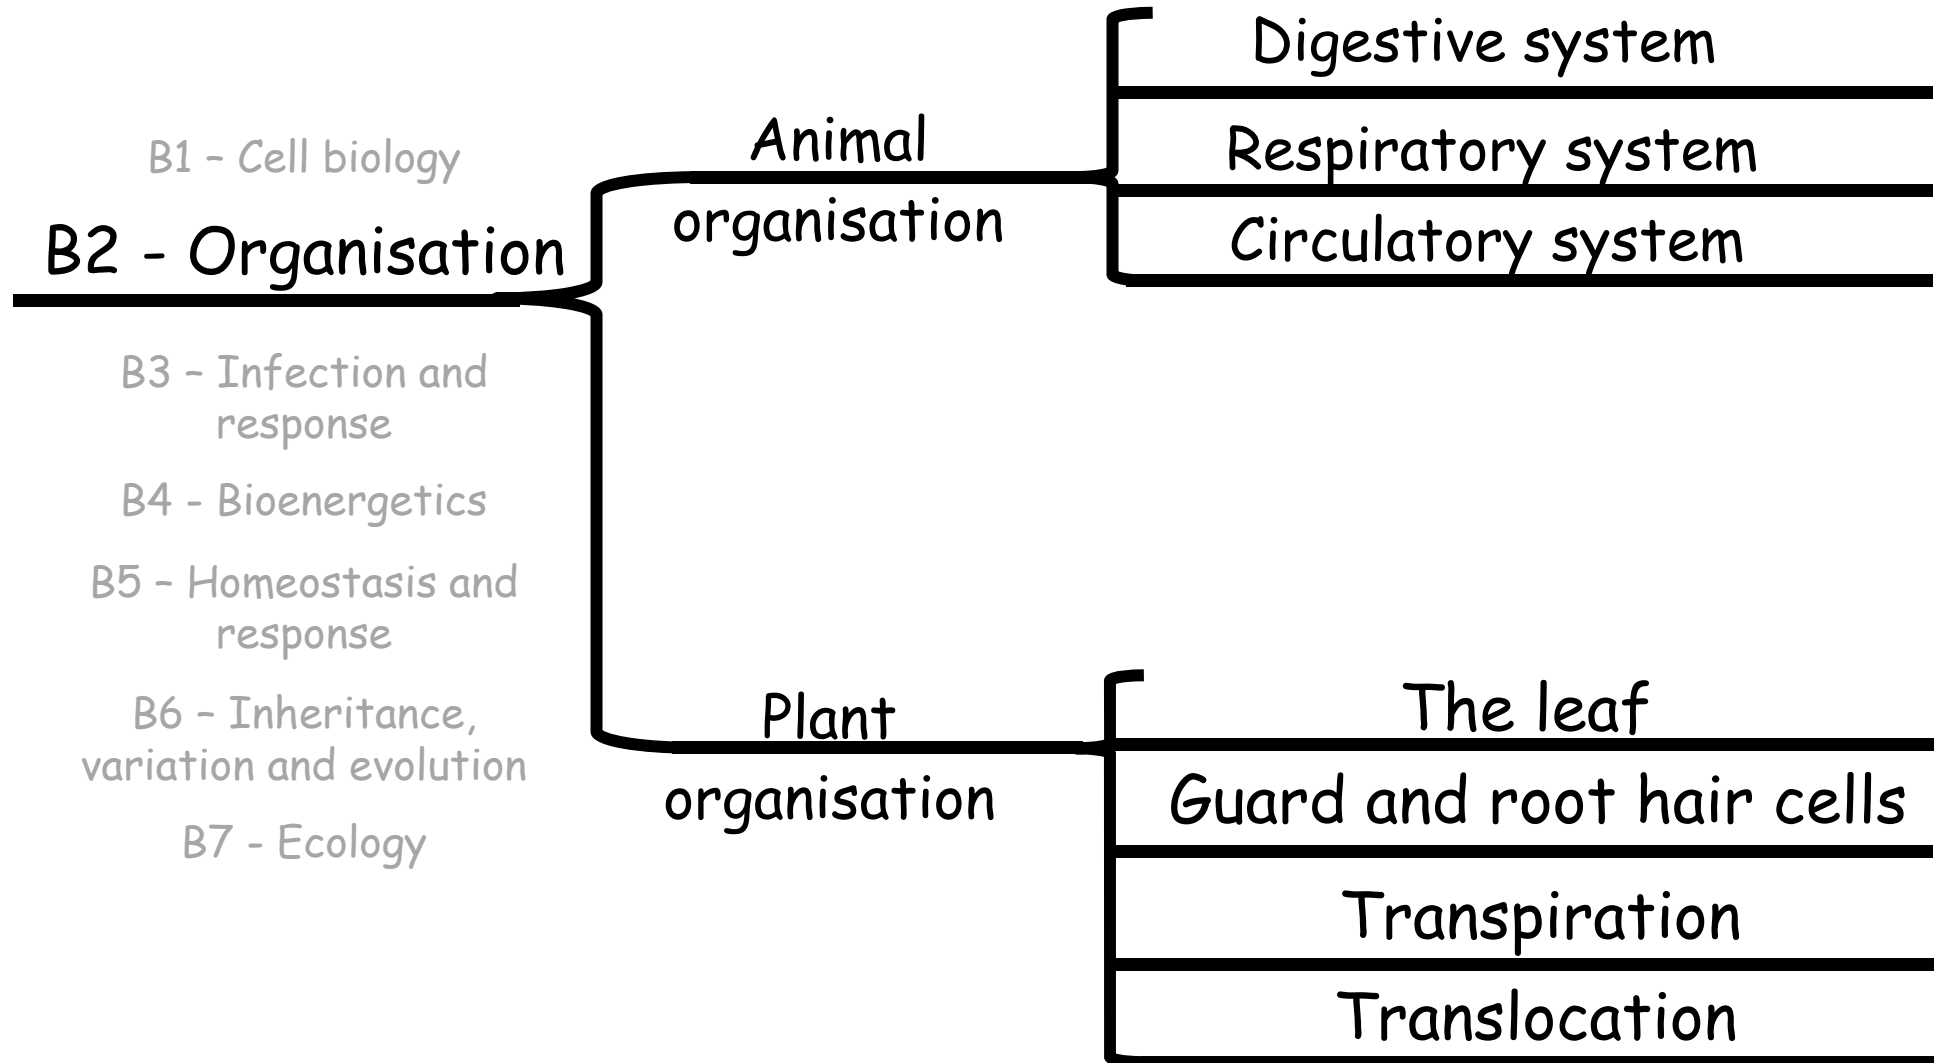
B1 – Cell biology

B2 - Organisation

B3 – Infection and response

B4 - Bioenergetics

B5 – Homeostasis and response

B6 – Inheritance, variation and evolution

B7 - Ecology

Animal organisation

Digestive system

Respiratory system

Circulatory system

Plant organisation

The leaf

Guard and root hair cells

Transpiration

Translocation